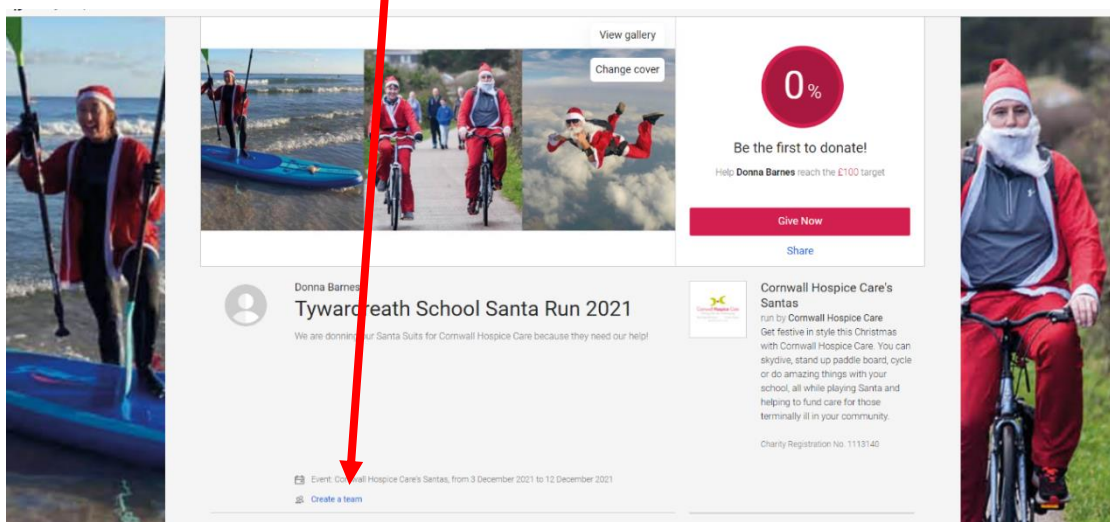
View gallery

Change cover

0%

Be the first to donate!

Help **Donna Barnes** reach the £100 target

Give Now

Share

Donna Barnes

Tywardreath School Santa Run 2021

We are donning our Santa Suits for Cornwall Hospice Care because they need our help!

Cornwall Hospice Care

Cornwall Hospice Care's Santas

run by Cornwall Hospice Care

Get festive in style this Christmas with Cornwall Hospice Care. You can skydive, stand up paddle board, cycle or do amazing things with your school, all while playing Santa and helping to fund care for those terminally ill in your community.

Charity Registration No. 1113140

Event: Cornwall Hospice Care's Santas, from 3 December 2021 to 12 December 2021

Create a team